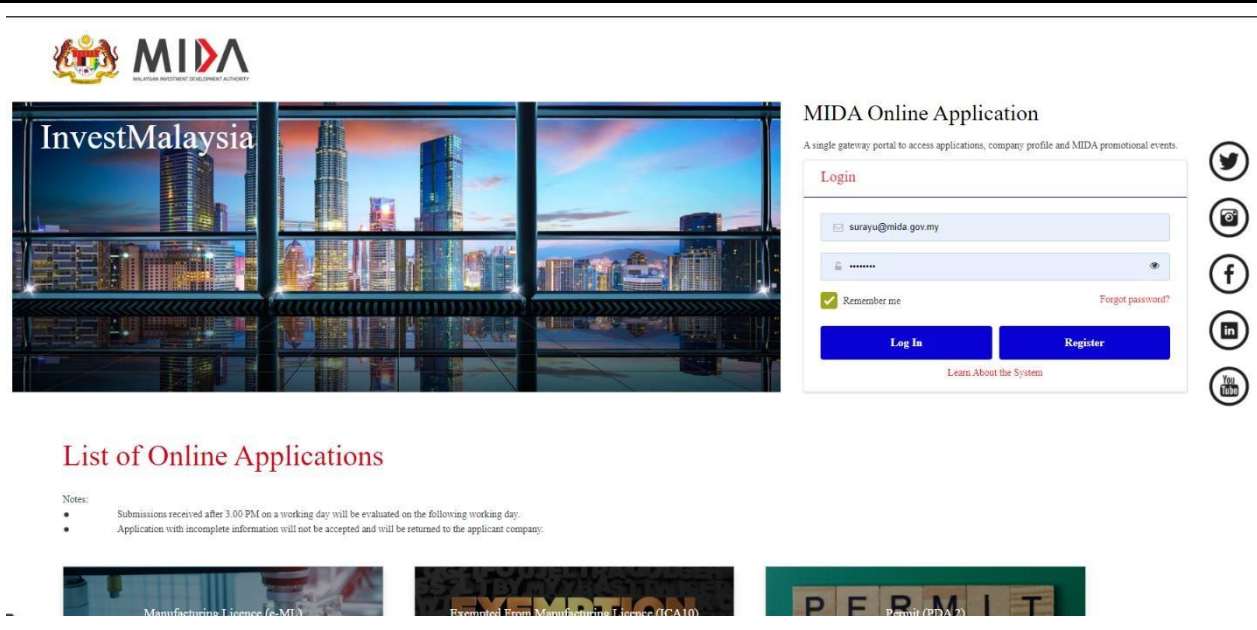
MIDA
MALAYSIAN INVESTMENT DEVELOPMENT AUTHORITY

InvestMalaysia

MIDA Online Application

A single gateway portal to access applications, company profile and MIDA promotional events.

Login

surayu@mida.gov.my

••••••••

Remember me

Forgot password?

Log In

Register

Learn About the System

You Tube

List of Online Applications

Notes:

- Submissions received after 3.00 PM on a working day will be evaluated on the following working day.
- Application with incomplete information will not be accepted and will be returned to the applicant company.

Manufacturing Licence (e-ML)

EXEMPTION

Exempted From Manufacturing Licence (ICA10)

PERMIT

Permit (PDA 2)